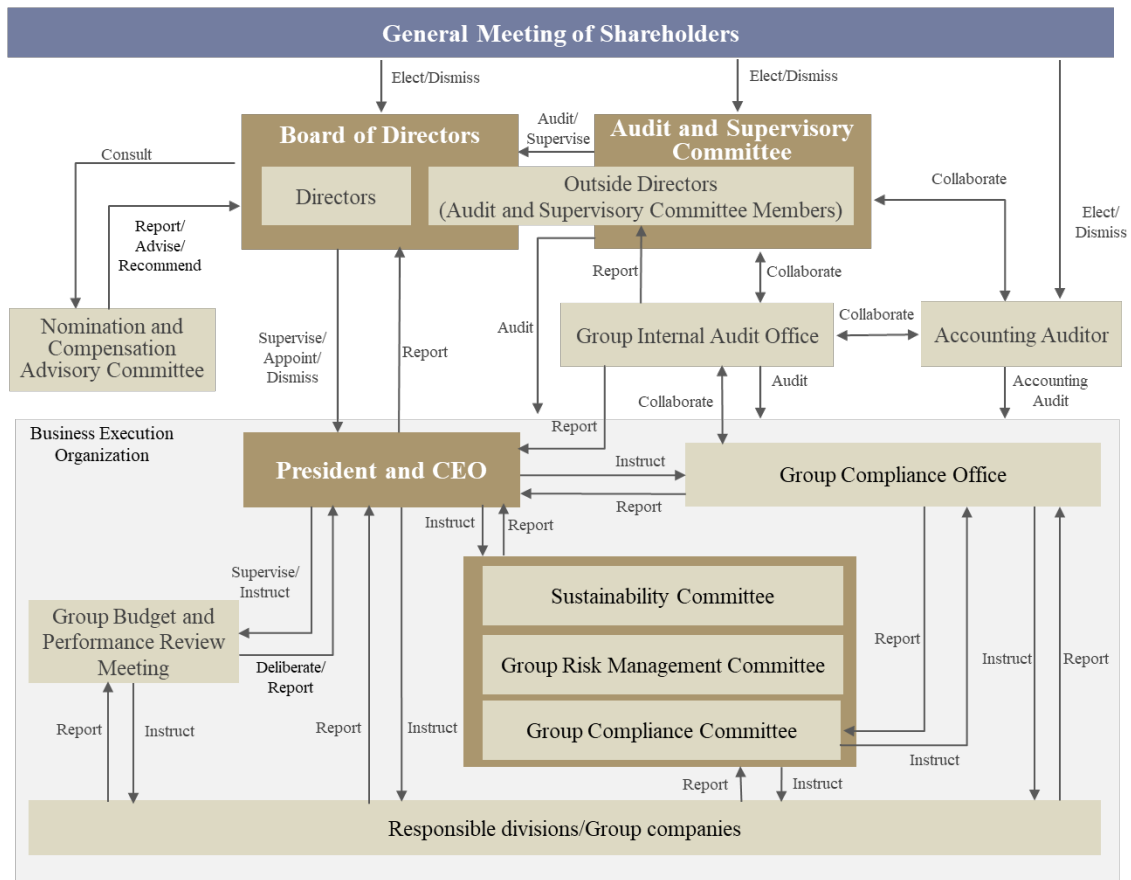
General Meeting of Shareholders

Elect/Dismiss

Elect/Dismiss

Board of Directors

Audit/ Supervise

Audit and Supervisory Committee

Consult

Directors

Outside Directors (Audit and Supervisory Committee Members)

Collaborate

Elect/ Dismiss

Report/ Advise/ Recommend

Report

Collaborate

Audit

Group Internal Audit Office

Collaborate

Accounting Auditor

Nomination and Compensation Advisory Committee

Supervise/ Appoint/ Dismiss

Report

Collaborate

Audit

Accounting Audit

Business Execution Organization

Report

President and CEO

Instruct

Group Compliance Office

Report

Instruct

Report

Sustainability Committee

Supervise/ Instruct

Group Budget and Performance Review Meeting

Deliberate/ Report

Report

Group Risk Management Committee

Instruct

Report

Report

Instruct

Report

Instruct

Group Compliance Committee

Instruct

Report

Instruct

Responsible divisions/Group companies